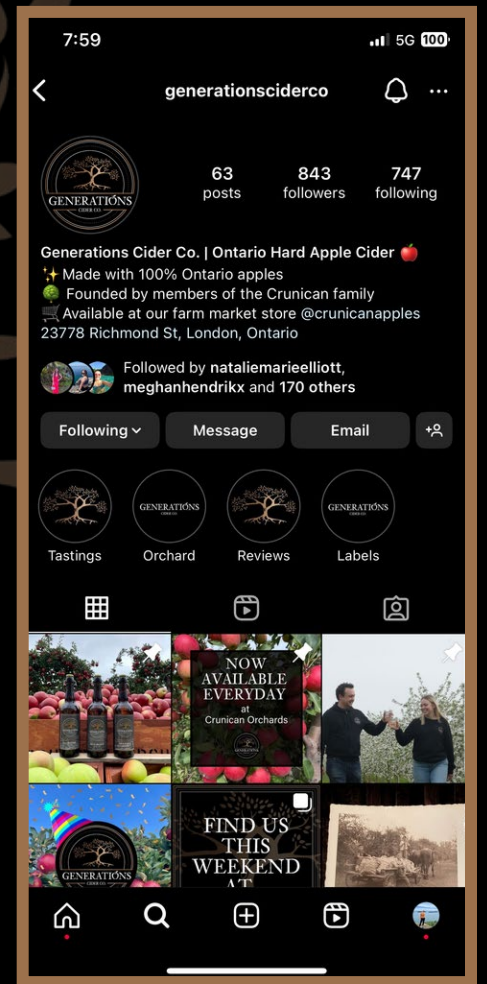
7:59 5G 100

generationsciderco

GENERATIONS CIDER CO.

63 posts
843 followers
747 following

Generations Cider Co. | Ontario Hard Apple Cider 🍎
✨Made with 100% Ontario apples
🌳 Founded by members of the Crunican family
🛒Available at our farm market store @crunicanapples
23778 Richmond St, London, Ontario

Followed by nataliemarieelliott, meghanhendrikx and 170 others

Following
Message
Email

Tastings
GENERATIONS CIDER CO.
Orchard
Reviews
GENERATIONS CIDER CO.
Labels

NOW AVAILABLE EVERYDAY at Crunican Orchards
GENERATIONS

GENERATIONS

FIND US THIS WEEKEND AT